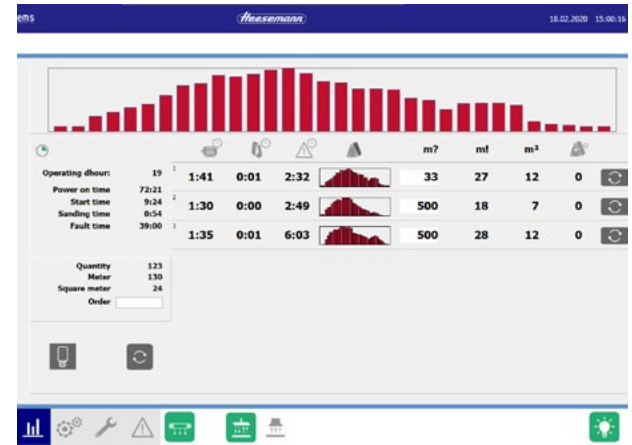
ems

Heesemann

18.02.2020 15:00:16

Operating dhour: 19
Power on time 72:21
Start time 9:24
Sanding time 0:54
Fault time 39:00

Quantity 123
Meter 130
Square meter 24
Order

| | | | | m? | m! | m² | |
|---|---|---|---|---|---|---|---|
| 1 | 1:41 | 0:01 | 2:32 | 33 | 27 | 12 | 0 |
| 2 | 1:30 | 0:00 | 2:49 | 500 | 18 | 7 | 0 |
| 3 | 1:35 | 0:01 | 6:03 | 500 | 28 | 12 | 0 |